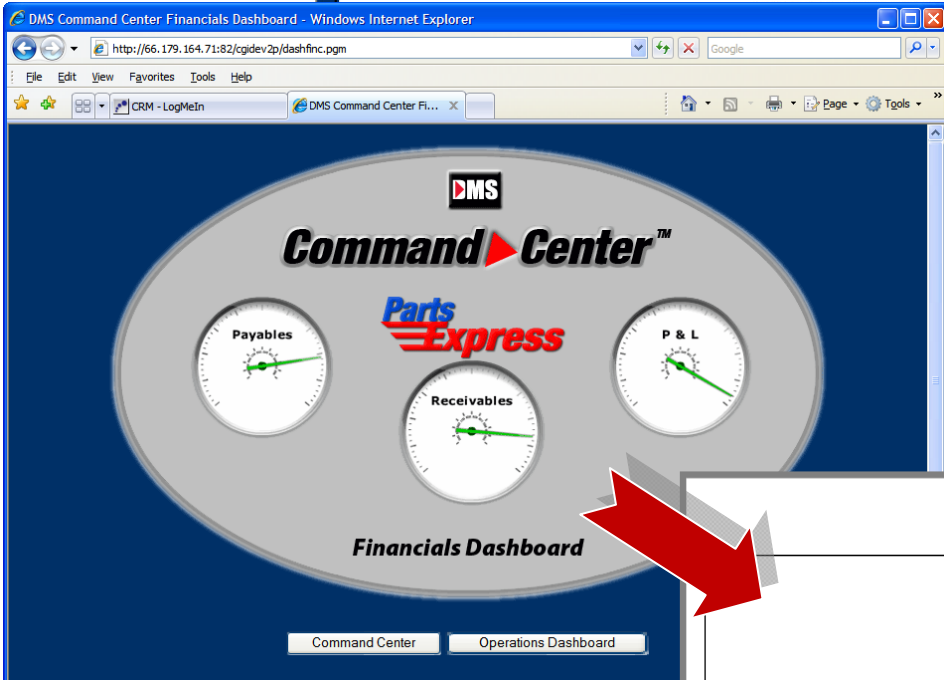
DMS Command Center Financials Dashboard - Windows Internet Explorer

http://66.179.164.71:82/cgidev2p/dashfinc.pgm

Google

File Edit View Favorites Tools Help

CRM - LogMeIn

DMS Command Center Fi...

Page

Tools

DMS

Command Center™

Parts Express

Payables

P & L

Receivables

Financials Dashboard

Command Center

Operations Dashboard